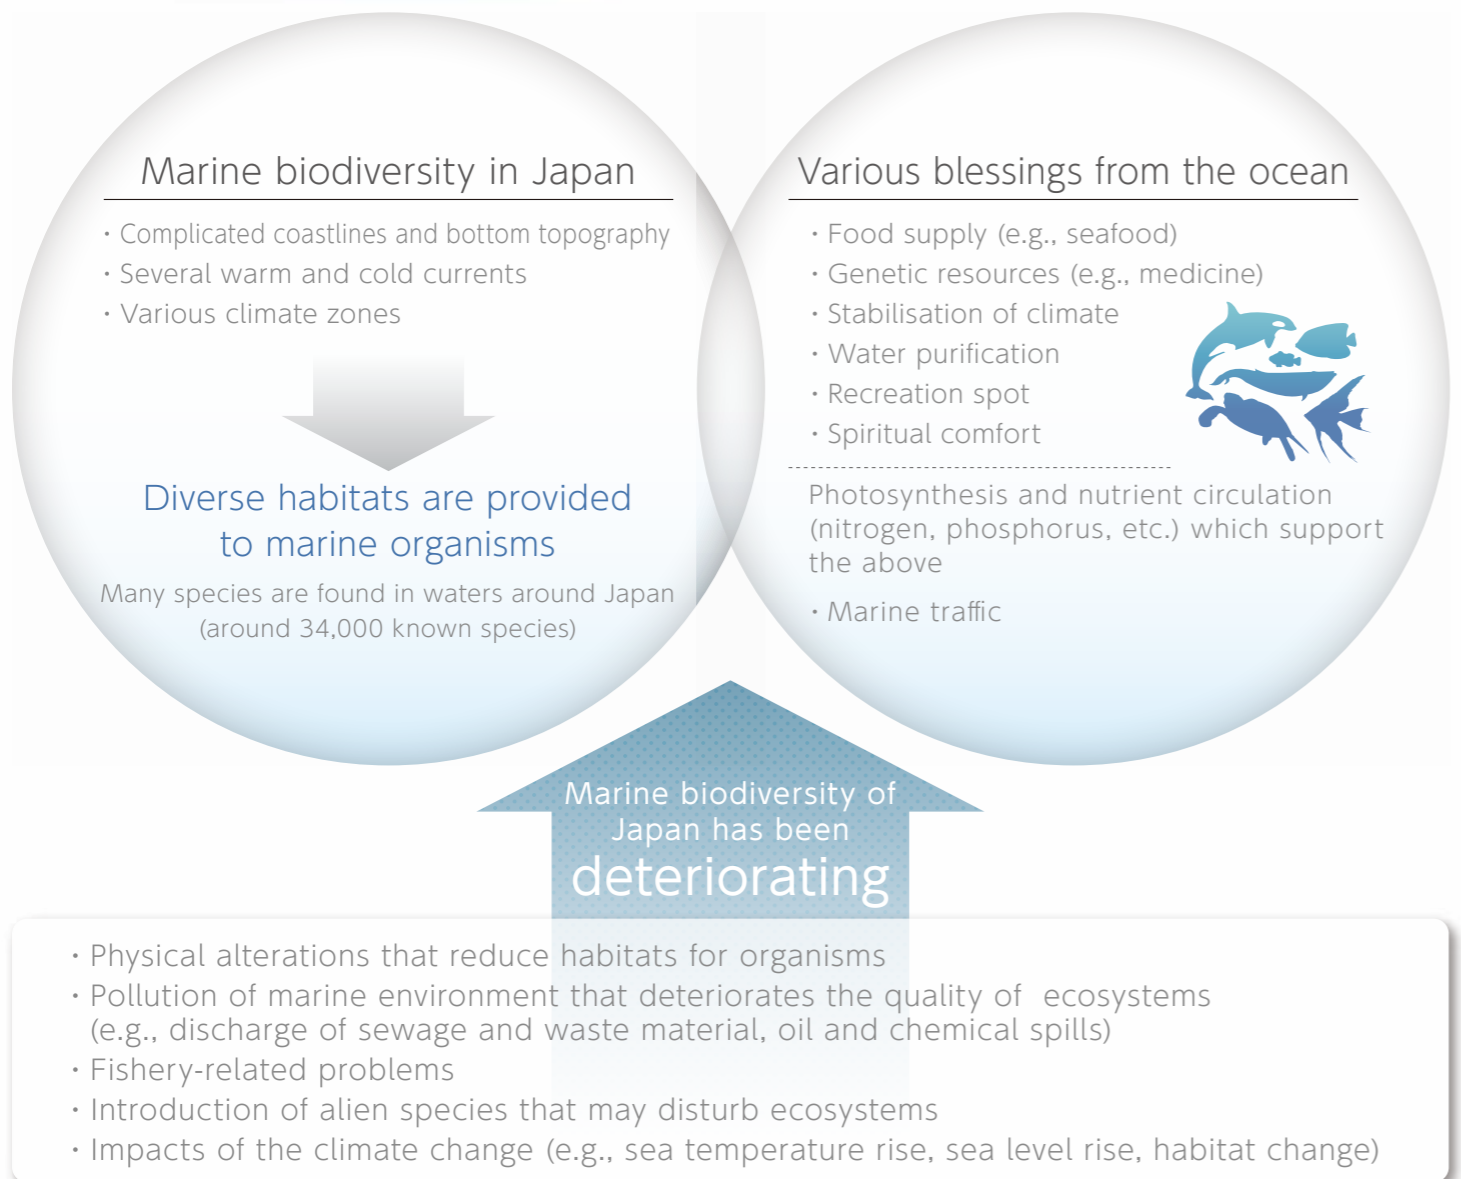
Marine biodiversity in Japan

・Complicated coastlines and bottom topography
・Several warm and cold currents
・Various climate zones

Diverse habitats are provided to marine organisms

Many species are found in waters around Japan (around 34,000 known species)

Various blessings from the ocean

・Food supply (e.g., seafood)
・Genetic resources (e.g., medicine)
・Stabilisation of climate
・Water purification
・Recreation spot
・Spiritual comfort

Photosynthesis and nutrient circulation (nitrogen, phosphorus, etc.) which support the above

・Marine traffic

Marine biodiversity of Japan has been deteriorating

・Physical alterations that reduce habitats for organisms
・Pollution of marine environment that deteriorates the quality of ecosystems (e.g., discharge of sewage and waste material, oil and chemical spills)
・Fishery-related problems
・Introduction of alien species that may disturb ecosystems
・Impacts of the climate change (e.g., sea temperature rise, sea level rise, habitat change)